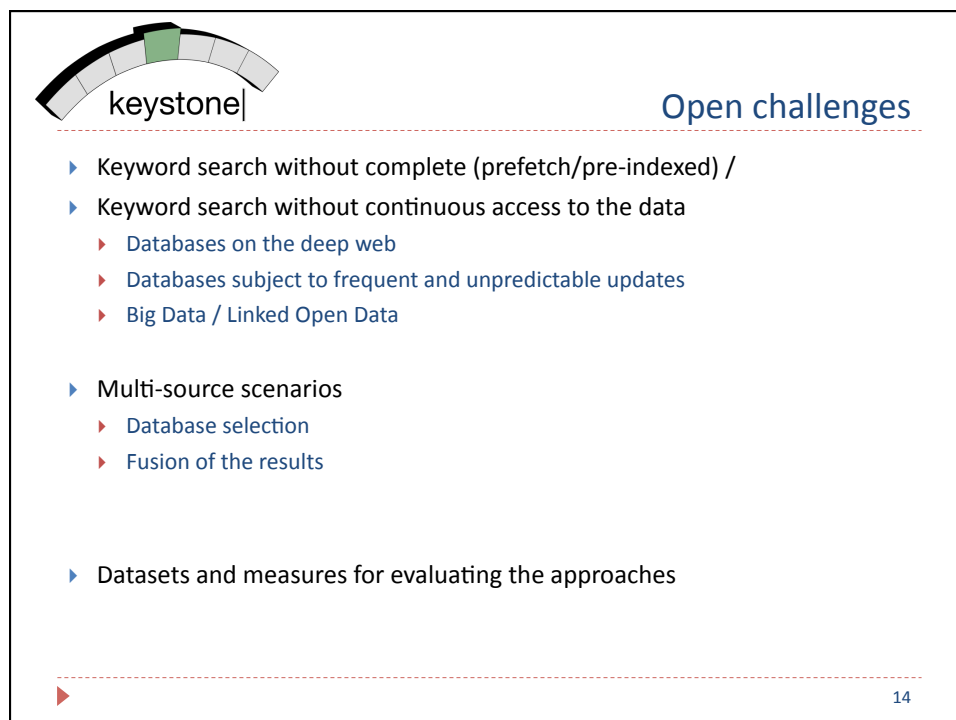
keystone|

Open challenges

- Keyword search without complete (prefetch/pre-indexed) /
- Keyword search without continuous access to the data
  - Databases on the deep web
  - Databases subject to frequent and unpredictable updates
  - Big Data / Linked Open Data

- Multi-source scenarios
  - Database selection
  - Fusion of the results

- Datasets and measures for evaluating the approaches

14